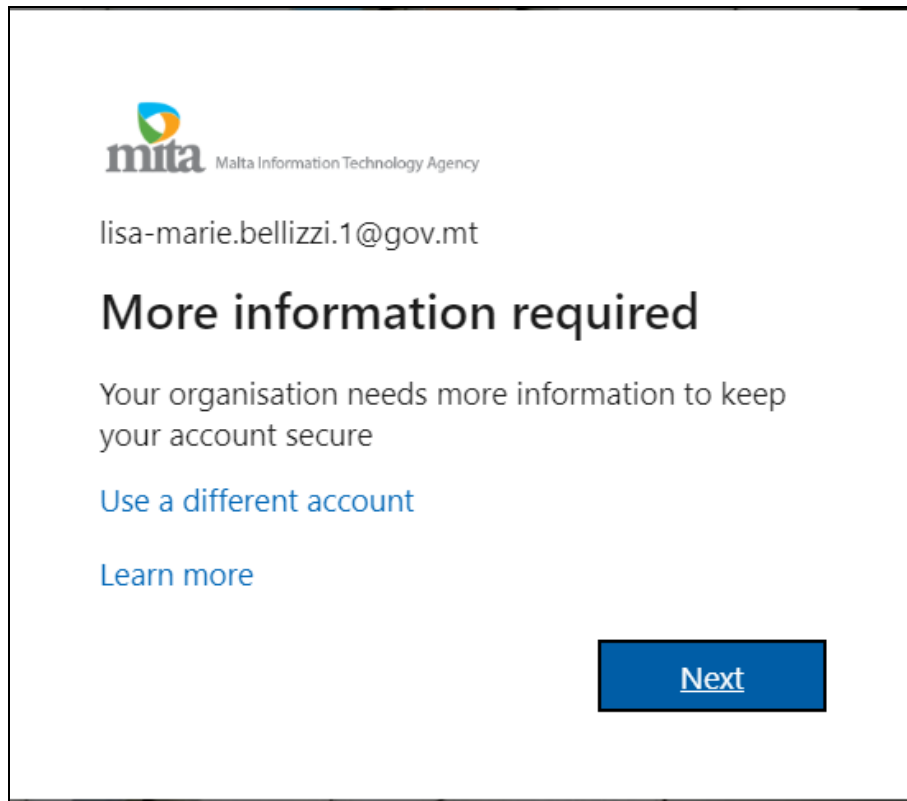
mita Malta Information Technology Agency

lisa-marie.bellizzi.1@gov.mt

More information required

Your organisation needs more information to keep your account secure

Use a different account

Learn more

Next